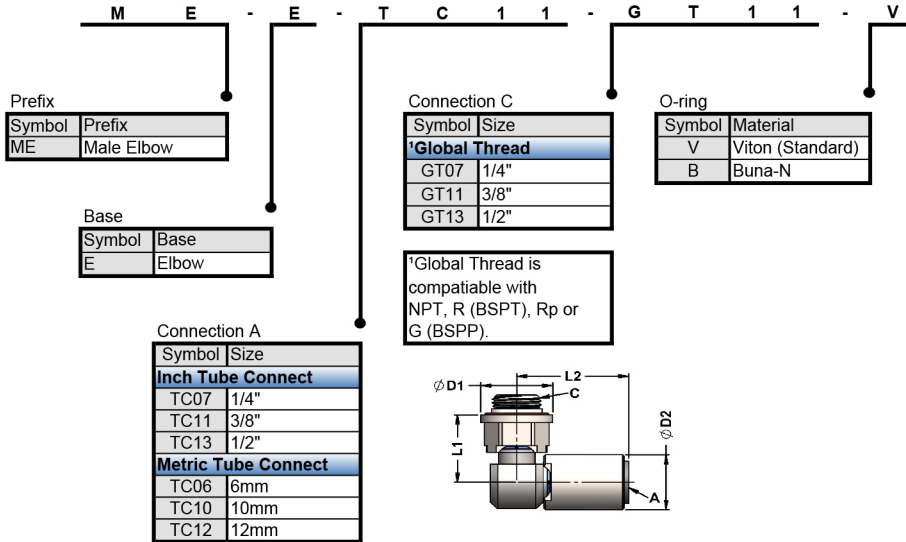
M E - E - T C 1 1 - G T 1 1 - V

Prefix

| Symbol | Prefix |
|---|---|
| ME | Male Elbow |

Base

| Symbol | Base |
|---|---|
| E | Elbow |

Connection A

| Symbol | Size |
|---|---|
| **Inch Tube Connect** | |
| TC07 | 1/4" |
| TC11 | 3/8" |
| TC13 | 1/2" |
| **Metric Tube Connect** | |
| TC06 | 6mm |
| TC10 | 10mm |
| TC12 | 12mm |

Connection C

| Symbol | Size |
|---|---|
| **¹Global Thread** | |
| GT07 | 1/4" |
| GT11 | 3/8" |
| GT13 | 1/2" |

¹Global Thread is compatiable with NPT, R (BSPT), Rp or G (BSPP).

O-ring

| Symbol | Material |
|---|---|
| V | Viton (Standard) |
| B | Buna-N |

ØD1
L2
C
L1
ØD2
A